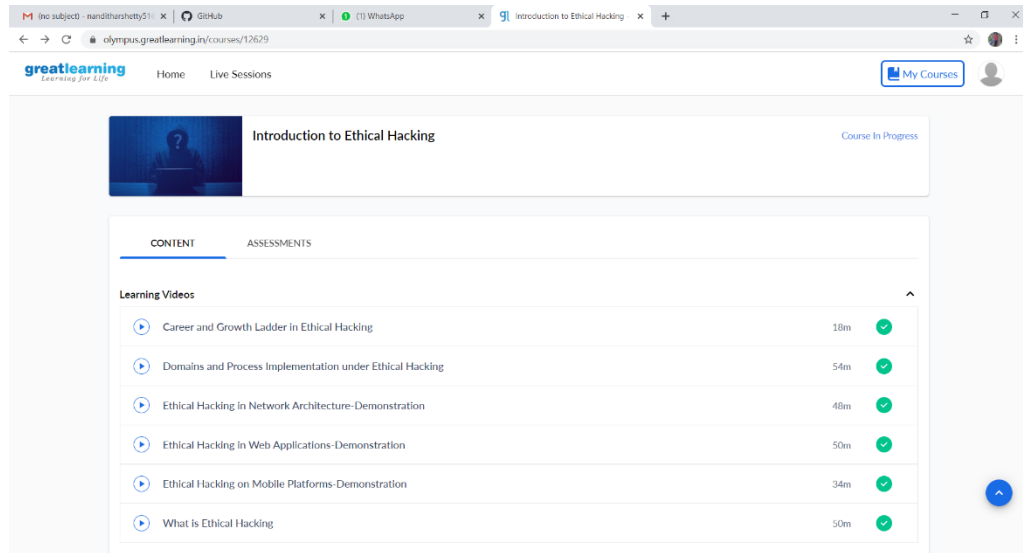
(no subject) - nandithashetty51
GitHub
(1) WhatsApp
Introduction to Ethical Hacking

olympus.greatlearning.in/courses/12629

greatlearning
Learning for Life

Home Live Sessions

My Courses

Introduction to Ethical Hacking

Course In Progress

CONTENT ASSESSMENTS

Learning Videos

Career and Growth Ladder in Ethical Hacking 18m

Domains and Process Implementation under Ethical Hacking 54m

Ethical Hacking in Network Architecture-Demonstration 48m

Ethical Hacking in Web Applications-Demonstration 50m

Ethical Hacking on Mobile Platforms-Demonstration 34m

What is Ethical Hacking 50m